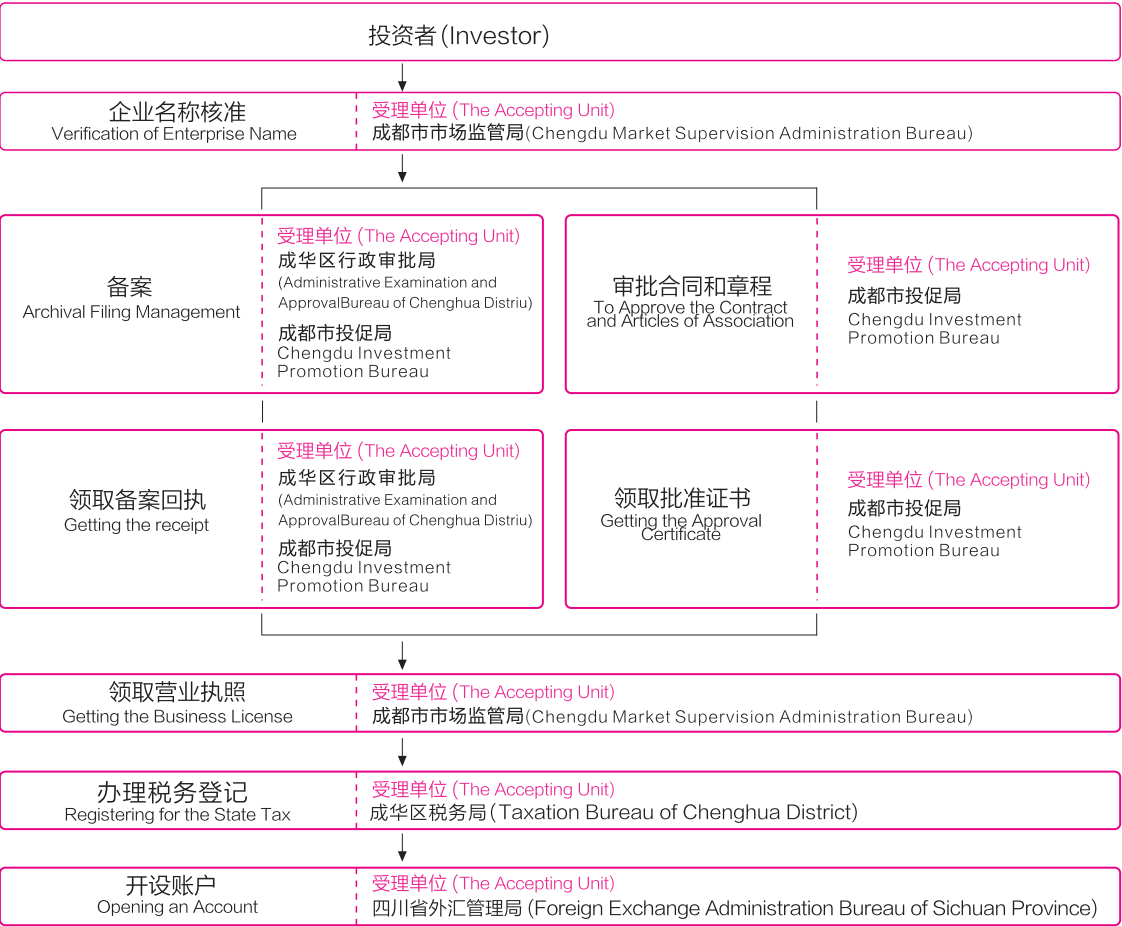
投资者(Investor)

企业名称核准
Verification of Enterprise Name

受理单位 (The Accepting Unit)
成都市市场监管局(Chengdu Market Supervision Administration Bureau)

备案
Archival Filing Management

受理单位 (The Accepting Unit)
成华区行政审批局
(Administrative Examination and ApprovalBureau of Chenghua Distriu)
成都市投促局
Chengdu Investment Promotion Bureau

审批合同和章程
To Approve the Contract and Articles of Association

受理单位 (The Accepting Unit)
成都市投促局
Chengdu Investment Promotion Bureau

领取备案回执
Getting the receipt

受理单位 (The Accepting Unit)
成华区行政审批局
(Administrative Examination and ApprovalBureau of Chenghua Distriu)
成都市投促局
Chengdu Investment Promotion Bureau

领取批准证书
Getting the Approval Certificate

受理单位 (The Accepting Unit)
成都市投促局
Chengdu Investment Promotion Bureau

领取营业执照
Getting the Business License

受理单位 (The Accepting Unit)
成都市市场监管局(Chengdu Market Supervision Administration Bureau)

办理税务登记
Registering for the State Tax

受理单位 (The Accepting Unit)
成华区税务局(Taxation Bureau of Chenghua District)

开设账户
Opening an Account

受理单位 (The Accepting Unit)
四川省外汇管理局 (Foreign Exchange Administration Bureau of Sichuan Province)